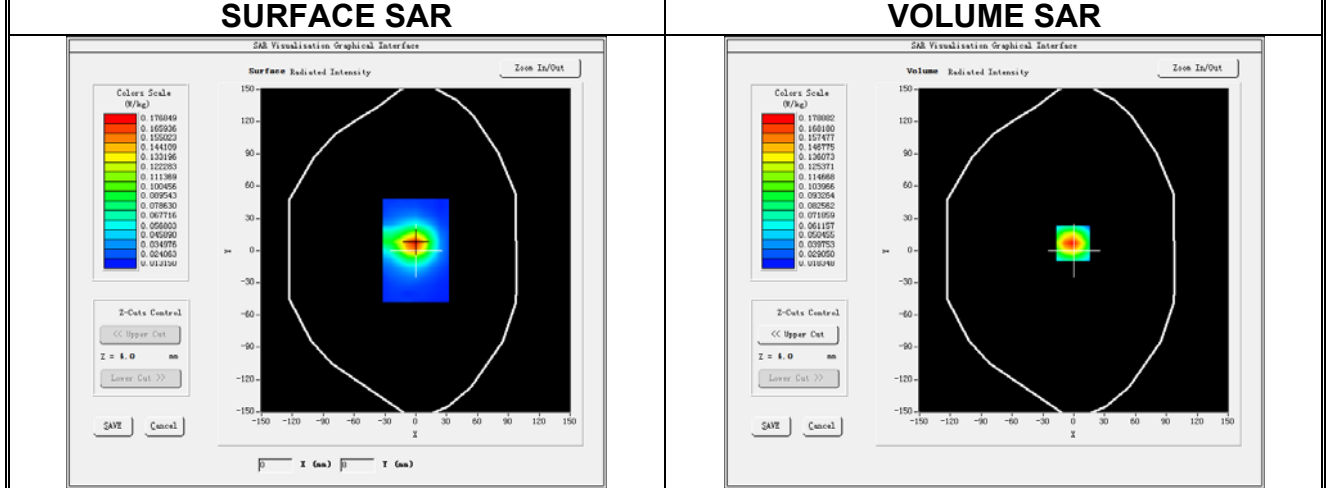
| SURFACE SAR | VOLUME SAR |
|---|---|
| SAR Visualisation Graphical Interface<br>Surface Radiated Intensity<br>Zoom In/Out<br>Colors Scale (W/kg)<br>0.176849<br>0.165936<br>0.155023<br>0.144109<br>0.133196<br>0.122283<br>0.111369<br>0.100456<br>0.089543<br>0.078630<br>0.067716<br>0.056803<br>0.045890<br>0.034976<br>0.024063<br>0.013150<br>Z-Cuts Control<br><< Upper Cut<br>Z = 4.0 mm<br>Lower Cut >><br>SAVE<br>Cancel<br>150 120 90 60 30 0 -30 -60 -90 -120 -150<br>Y<br>-150 -120 -90 -60 -30 0 30 60 90 120 150<br>X<br>0 X (mm) 0 Y (mm) | SAR Visualisation Graphical Interface<br>Volume Radiated Intensity<br>Zoom In/Out<br>Colors Scale (W/kg)<br>0.178882<br>0.168180<br>0.157477<br>0.146775<br>0.136073<br>0.125371<br>0.114668<br>0.103966<br>0.093264<br>0.082562<br>0.071859<br>0.061157<br>0.050455<br>0.039753<br>0.029050<br>0.018348<br>Z-Cuts Control<br><< Upper Cut<br>Z = 4.0 mm<br>Lower Cut >><br>SAVE<br>Cancel<br>150 120 90 60 30 0 -30 -60 -90 -120 -150<br>Y<br>-150 -120 -90 -60 -30 0 30 60 90 120 150<br>X |